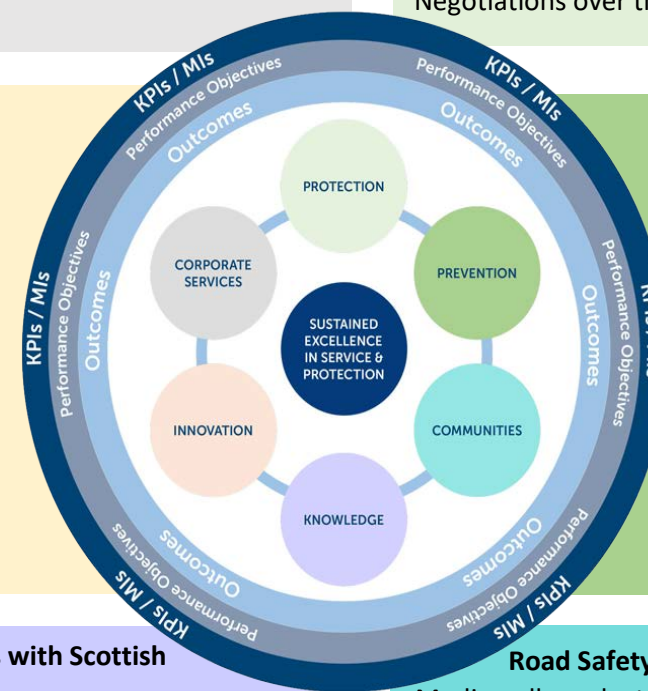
Negotiations over t

KPIs / MIs
Performance Objectives
Outcomes
KPIs / MIs
Performance Objectives
Outcomes
KPIs / MIs
Performance Objectives
Outcomes
Performance Objectives
Outcomes

PROTECTION
CORPORATE SERVICES
PREVENTION
SUSTAINED EXCELLENCE IN SERVICE & PROTECTION
INNOVATION
COMMUNITIES
KNOWLEDGE

Outcomes
Performance Objectives
KPIs / MIs
Outcomes
Performance Objectives
KPIs / MIs

s with Scottish

Road Safety